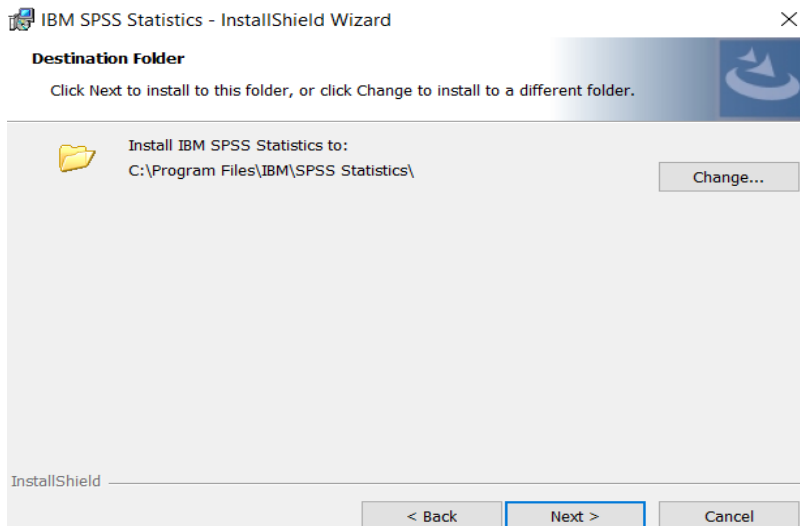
IBM SPSS Statistics - InstallShield Wizard

×

Destination Folder

Click Next to install to this folder, or click Change to install to a different folder.

Install IBM SPSS Statistics to:
C:\Program Files\IBM\SPSS Statistics\

Change...

InstallShield

< Back

Next >

Cancel